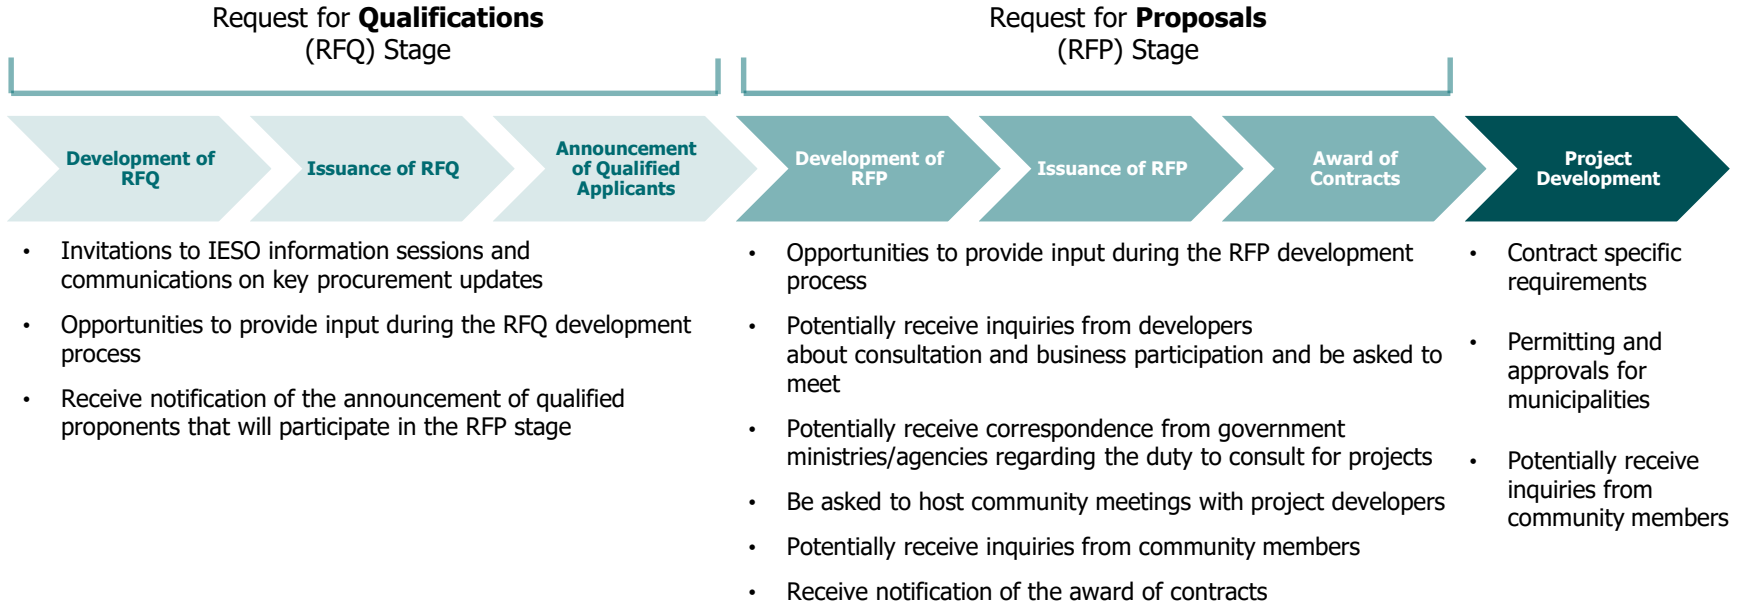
Request for **Qualifications** (RFQ) Stage

Request for **Proposals** (RFP) Stage

Development of RFQ

Issuance of RFQ

Announcement of Qualified Applicants

Development of RFP

Issuance of RFP

Award of Contracts

Project Development

- Invitations to IESO information sessions and communications on key procurement updates
- Opportunities to provide input during the RFQ development process
- Receive notification of the announcement of qualified proponents that will participate in the RFP stage

- Opportunities to provide input during the RFP development process
- Potentially receive inquiries from developers about consultation and business participation and be asked to meet
- Potentially receive correspondence from government ministries/agencies regarding the duty to consult for projects
- Be asked to host community meetings with project developers
- Potentially receive inquiries from community members
- Receive notification of the award of contracts

- Contract specific requirements
- Permitting and approvals for municipalities
- Potentially receive inquiries from community members